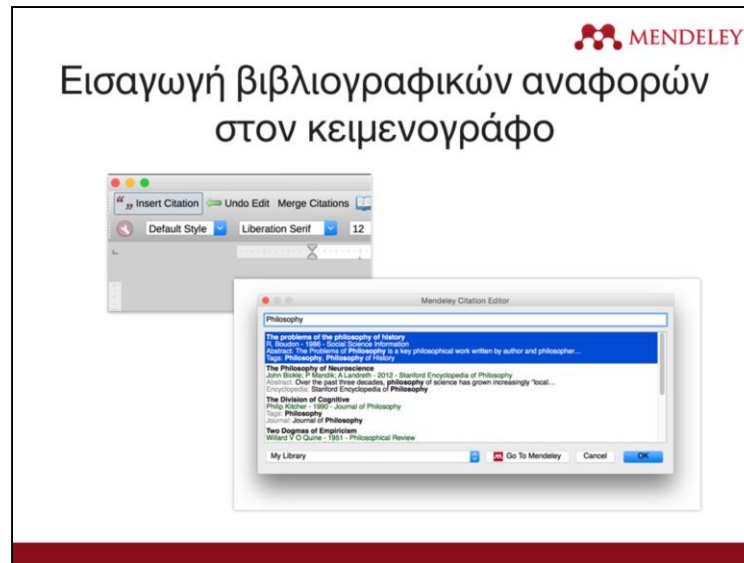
MENDELEY

Εισαγωγή βιβλιογραφικών αναφορών στον κειμενογράφο

Insert Citation Undo Edit Merge Citations

Default Style Liberation Serif 12

Mendeley Citation Editor

Philosophy

The problems of the philosophy of history
R. Boudon - 1986 - Social Science Information
Abstract: The Problems of Philosophy is a key philosophical work written by author and philosopher...
Tags: Philosophy, Philosophy of History

The Philosophy of Neuroscience
John Bickle; P Mandik; A Landreth - 2012 - Stanford Encyclopedia of Philosophy
Abstract: Over the past three decades, philosophy of science has grown increasingly "local...
Encyclopedia: Stanford Encyclopedia of Philosophy

The Division of Cognitive
Philip Kitcher - 1990 - Journal of Philosophy
Tags: Philosophy
Journal: Journal of Philosophy

Two Dogmas of Empiricism
Willard V O Quine - 1951 - Philosophical Review

My Library

Go To Mendeley Cancel OK